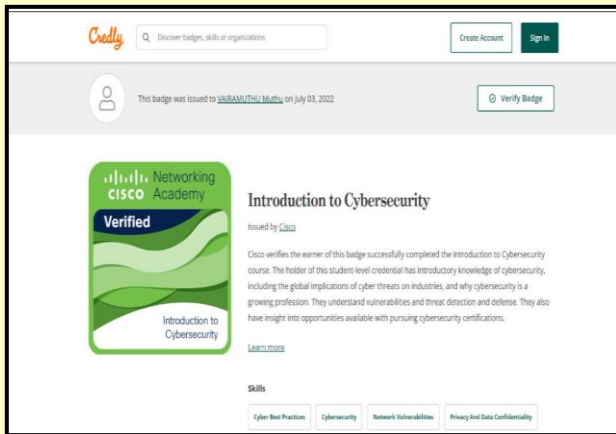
Credly

Discover badges, skills or organizations

Create Account

Sign In

This badge was issued to VAIRAMUTHU Muthu on July 03, 2022

Verify Badge

CISCO Networking Academy

Verified

Introduction to Cybersecurity

Introduction to Cybersecurity

Issued by Cisco

Cisco verifies the earner of this badge successfully completed the Introduction to Cybersecurity course. The holder of this student-level credential has introductory knowledge of cybersecurity, including the global implications of cyber threats on industries, and why cybersecurity is a growing profession. They understand vulnerabilities and threat detection and defense. They also have insight into opportunities available with pursuing cybersecurity certifications.

Learn more

Skills

Cyber Best Practices

Cybersecurity

Network Vulnerabilities

Privacy And Data Confidentiality